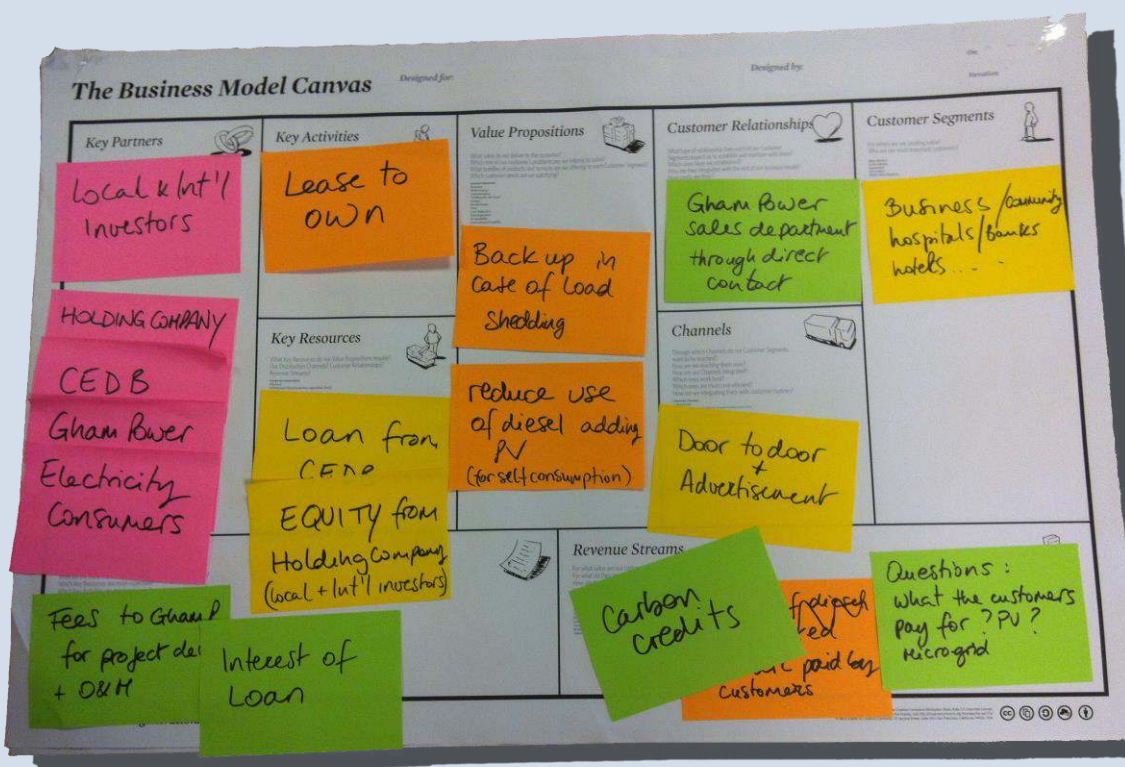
The Business Model Canvas
Designed for:
Designed by:
On:
Iteration:

Key Partners

Local & Int'l Investors

HOLDING COMPANY

CEDB

Gham Power

Electricity Consumers

Key Activities

Lease to own

Key Resources

Loan from CEDB

EQUITY from Holding Company (local + Int'l investors)

Value Propositions

Back up in case of load shedding

reduce use of diesel adding PV (for self consumption)

Customer Relationships

Gham Power sales department through direct contact

Channels

Door to door + Advertisement

Customer Segments

Business / community hospitals / Banks hotels . . . -

Revenue Streams

Fees to Gham P for project de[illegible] + O&M

Interest of Loan

Carbon credits

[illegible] of diesel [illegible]ed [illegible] paid by customers

Questions : what the customers pay for ? PV ? microgrid